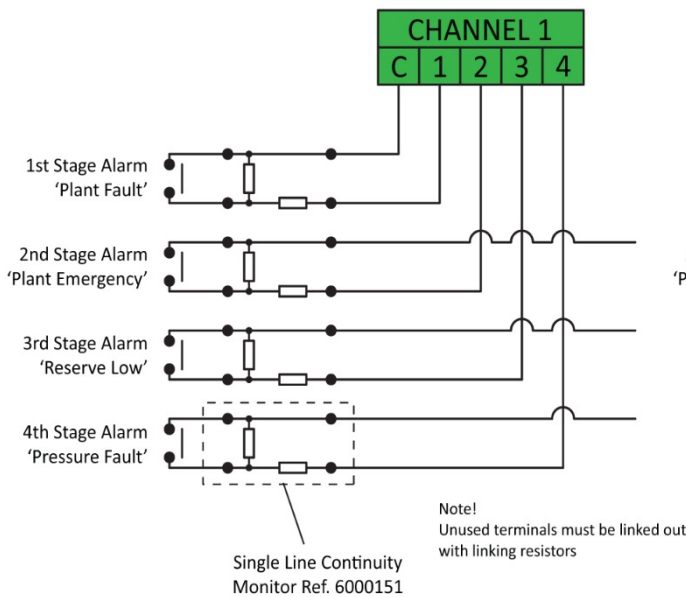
CHANNEL 1

| C | 1 | 2 | 3 | 4 |
|---|---|---|---|---|

1st Stage Alarm
'Plant Fault'

2nd Stage Alarm
'Plant Emergency'

'P

3rd Stage Alarm
'Reserve Low'

4th Stage Alarm
'Pressure Fault'

Note!
Unused terminals must be linked out with linking resistors

Single Line Continuity
Monitor Ref. 6000151